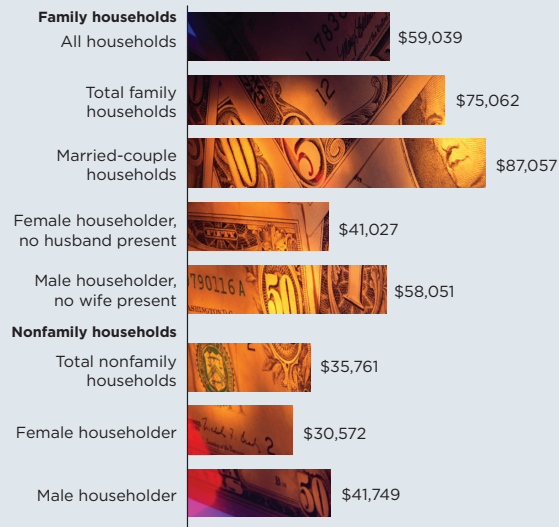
**Family households**

All households $59,039

Total family households $75,062

Married-couple households $87,057

Female householder, no husband present $41,027

Male householder, no wife present $58,051

**Nonfamily households**

Total nonfamily households $35,761

Female householder $30,572

Male householder $41,749